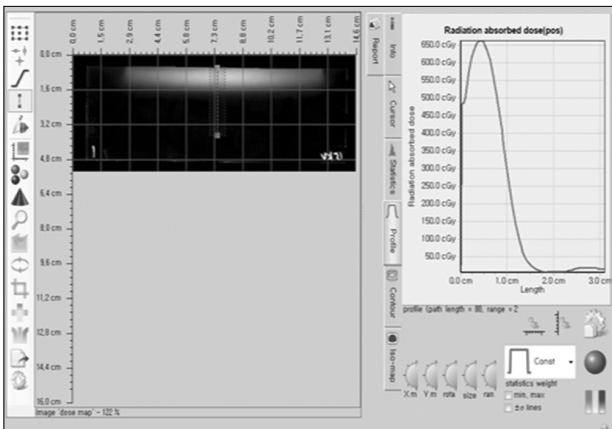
0.0 cm 1.5 cm 2.9 cm 4.4 cm 5.8 cm 7.3 cm 8.8 cm 10.2 cm 11.7 cm 13.1 cm 14.6 cm

0.0 cm
1.6 cm
3.2 cm
4.8 cm
6.4 cm
8.0 cm
9.6 cm
11.2 cm
12.8 cm
14.4 cm
16.0 cm

Image 'dose map' - 122 %

Report
Info
Cursor
Statistics
Profile
Contour
Iso-map

Radiation absorbed dose(pos)

650.0 cGy
600.0 cGy
550.0 cGy
500.0 cGy
450.0 cGy
400.0 cGy
350.0 cGy
300.0 cGy
250.0 cGy
200.0 cGy
150.0 cGy
100.0 cGy
50.0 cGy

Radiation absorbed dose

0.0 cm 1.0 cm 2.0 cm 3.0 cm
Length

profile (path length = 88, range = 2

X m Y m rota size ran

Const

statistics weight
min, max
$\pm\sigma$ lines